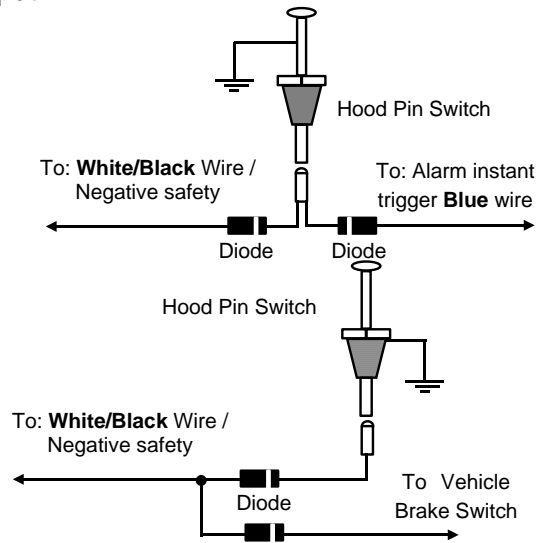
Hood Pin Switch

To: **White/Black** Wire / Negative safety

To: Alarm instant trigger **Blue** wire

Diode

Diode

Hood Pin Switch

To: **White/Black** Wire / Negative safety

Diode

To Vehicle Brake Switch